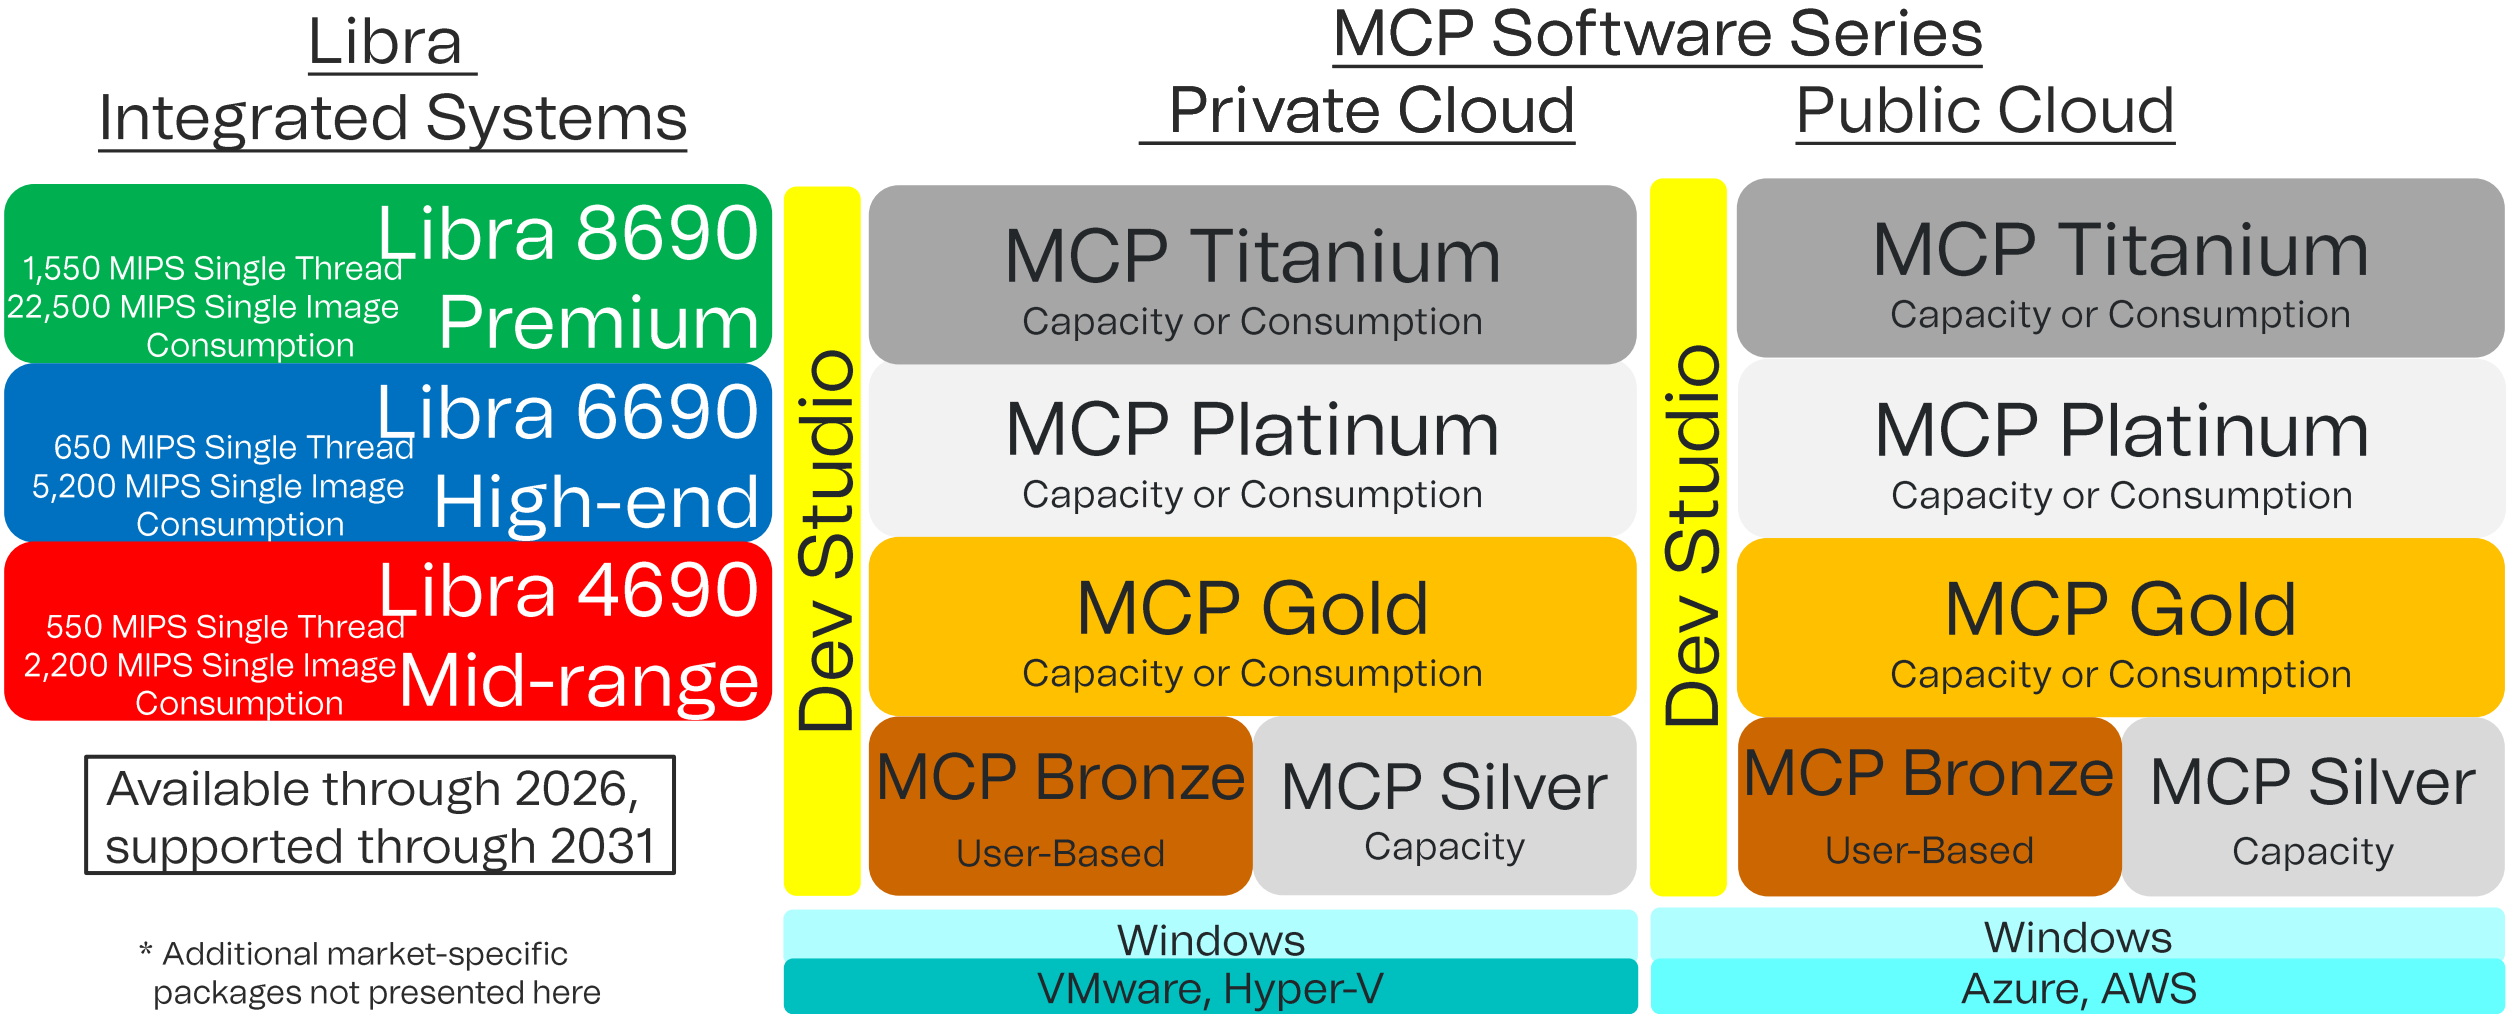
Libra
Integrated Systems

Libra 8690
Premium
1,550 MIPS Single Thread
22,500 MIPS Single Image
Consumption

Libra 6690
High-end
650 MIPS Single Thread
5,200 MIPS Single Image
Consumption

Libra 4690
Mid-range
550 MIPS Single Thread
2,200 MIPS Single Image
Consumption

Available through 2026, supported through 2031

* Additional market-specific packages not presented here

MCP Software Series

Private Cloud

Dev Studio

MCP Titanium
Capacity or Consumption

MCP Platinum
Capacity or Consumption

MCP Gold
Capacity or Consumption

MCP Bronze
User-Based

MCP Silver
Capacity

Windows
VMware, Hyper-V

Public Cloud

Dev Studio

MCP Titanium
Capacity or Consumption

MCP Platinum
Capacity or Consumption

MCP Gold
Capacity or Consumption

MCP Bronze
User-Based

MCP Silver
Capacity

Windows
Azure, AWS